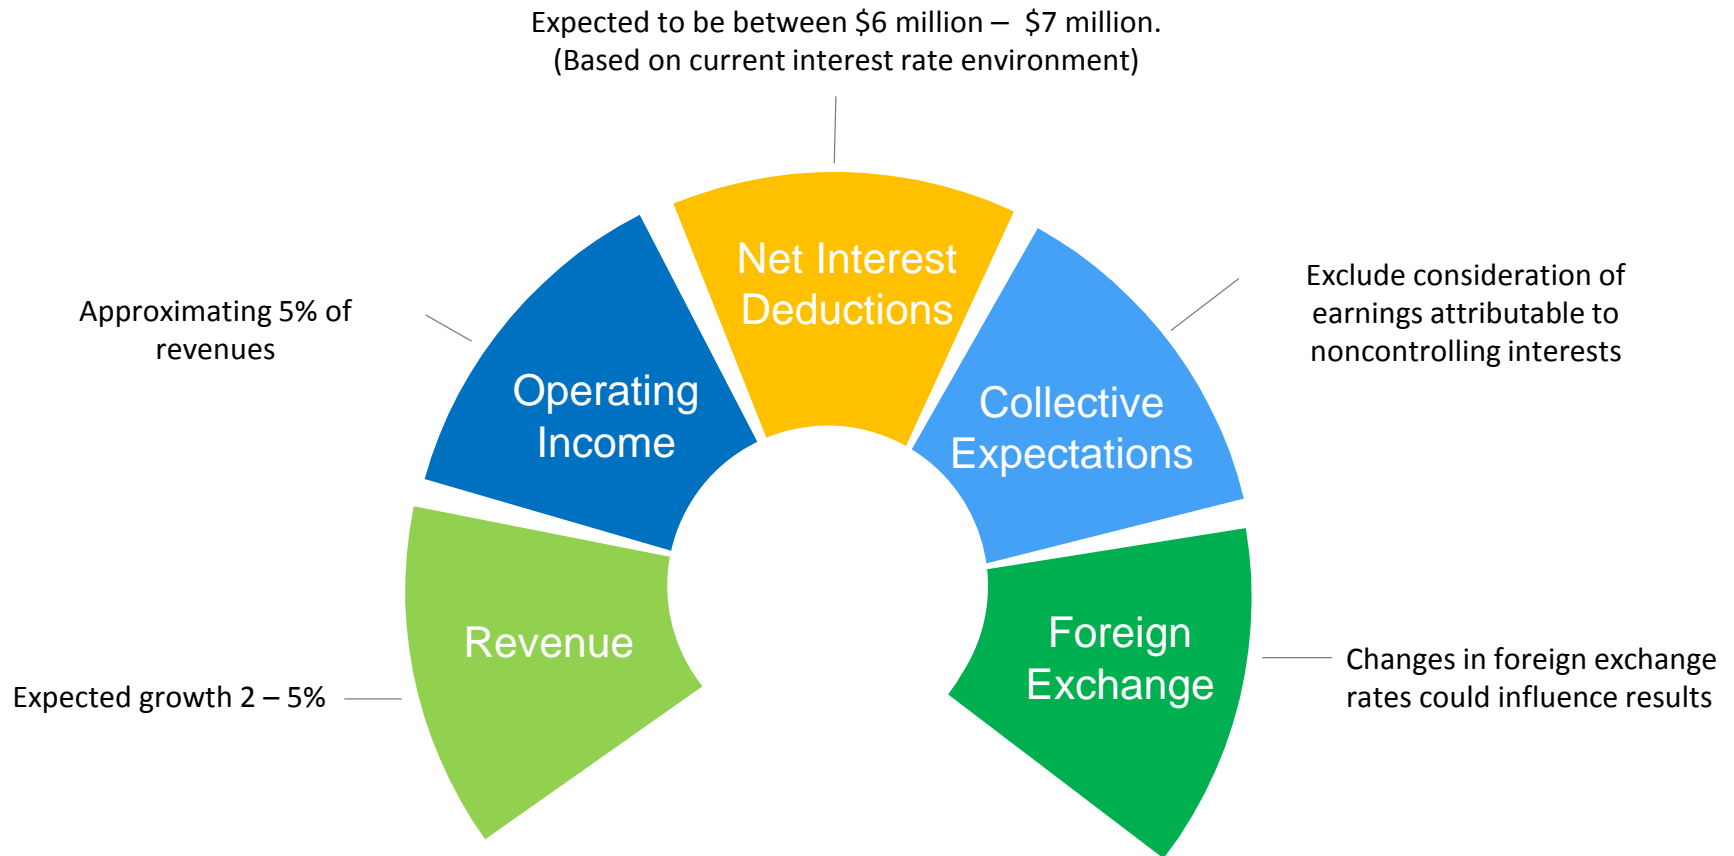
Expected to be between \$6 million – \$7 million. (Based on current interest rate environment)

Approximating 5% of revenues

Net Interest Deductions

Exclude consideration of earnings attributable to noncontrolling interests

Operating Income

Collective Expectations

Revenue

Foreign Exchange

Expected growth 2 – 5%

Changes in foreign exchange rates could influence results